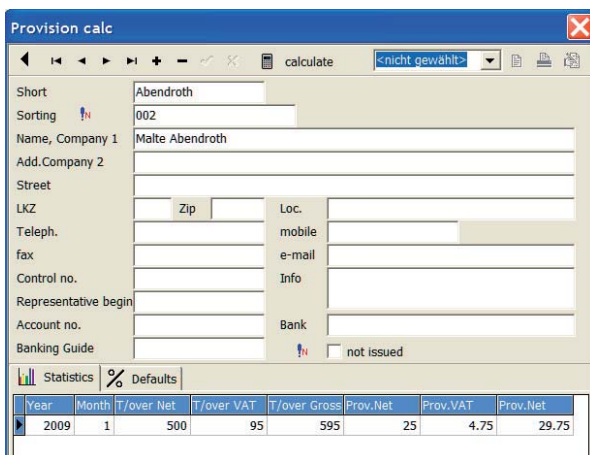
Provision calc

calculate <nicht gewählt>

Short Abendroth
Sorting 002
Name, Company 1 Malte Abendroth
Add.Company 2
Street
LKZ Zip Loc.
Teleph. mobile
fax e-mail
Control no. Info
Representative begin
Account no. Bank
Banking Guide not issued

Statistics Defaults

| Year | Month | T/over Net | T/over VAT | T/over Gross | Prov.Net | Prov.VAT | Prov.Net |
|---|---|---|---|---|---|---|---|
| 2009 | 1 | 500 | 95 | 595 | 25 | 4.75 | 29.75 |